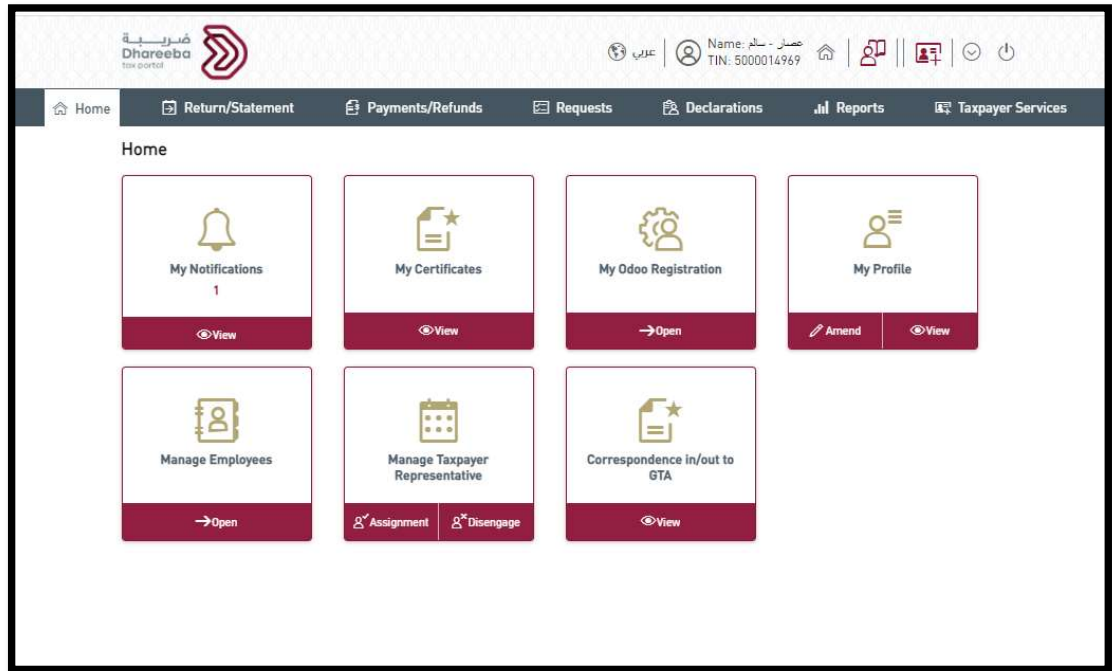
ضريبة
Dhareeba
tax portal

عربي | Name: عصار - سالم
TIN: 5000014969

Home | Return/Statement | Payments/Refunds | Requests | Declarations | Reports | Taxpayer Services

Home

My Notifications
1
View

My Certificates
View

My Odoo Registration
Open

My Profile
Amend | View

Manage Employees
Open

Manage Taxpayer Representative
Assignment | Disengage

Correspondence in/out to GTA
View